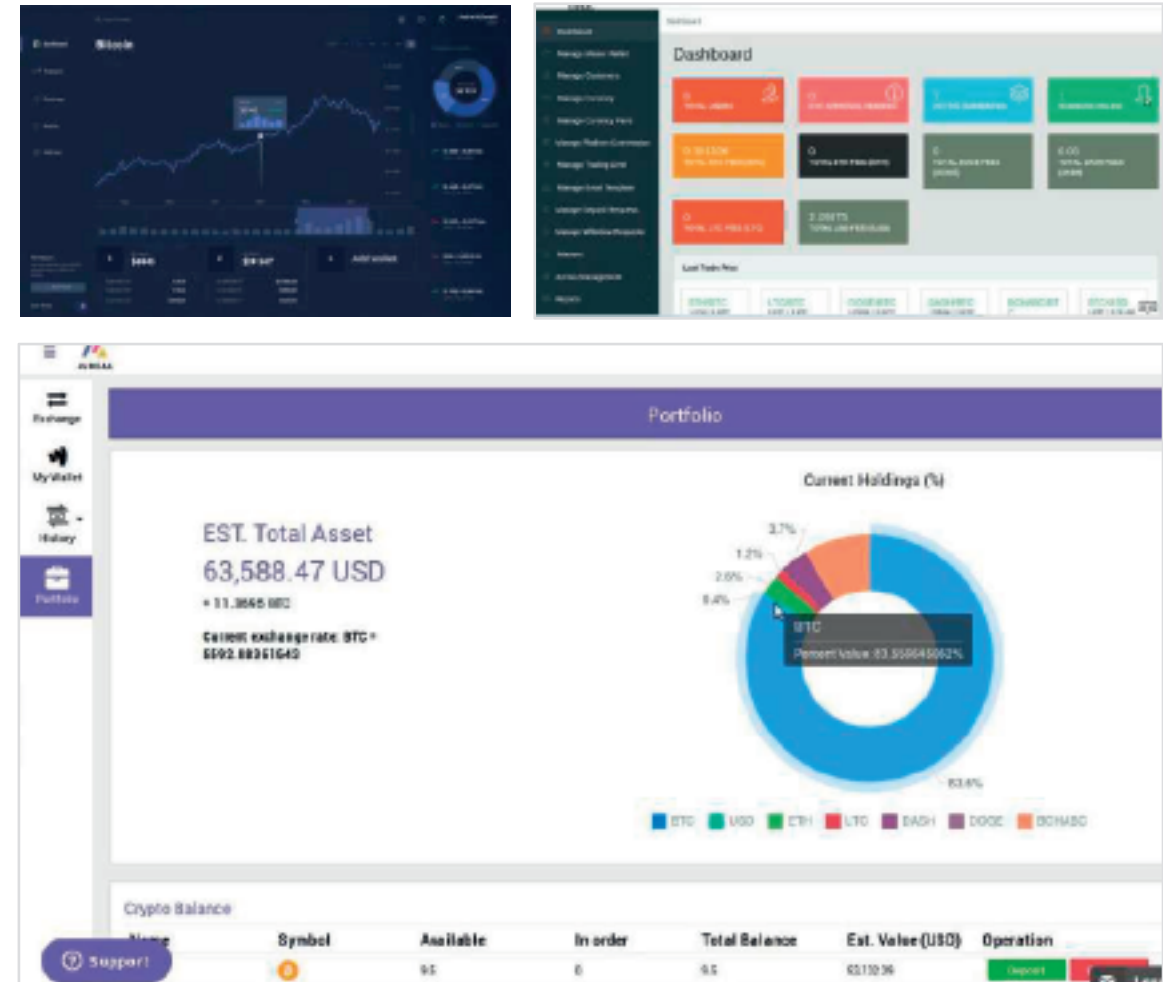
Bitcoin

$4,000

$19 347

Add wallet

Dashboard

Dashboard

Last Trade Price

Exchange

My Wallet

History

Portfolio

Portfolio

EST. Total Asset

63,588.47 USD

= 11.3665 BTC

Current exchange rate: BTC = 5592.88351643

Current Holdings (%)

3.7%

1.2%

2.6%

8.4%

BTC

Percent Value: 83.556645062%

83.6%

BTC USD ETH LTC DASH DOGE BCHABC

Crypto Balance

| Name | Symbol | Available | In order | Total Balance | Est. Value (USD) | Operation |
|---|---|---|---|---|---|---|
| | | 9.5 | 0 | 9.5 | 53,132.36 | Deposit |

Support